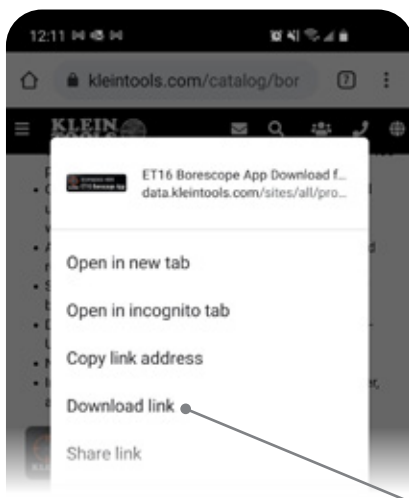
12:11

kleintools.com/catalog/bor

7

KLEIN TOOLS

ET16 Borescope App Download f...
data.kleintools.com/sites/all/pro...

Open in new tab

Open in incognito tab

Copy link address

Download link

Share link